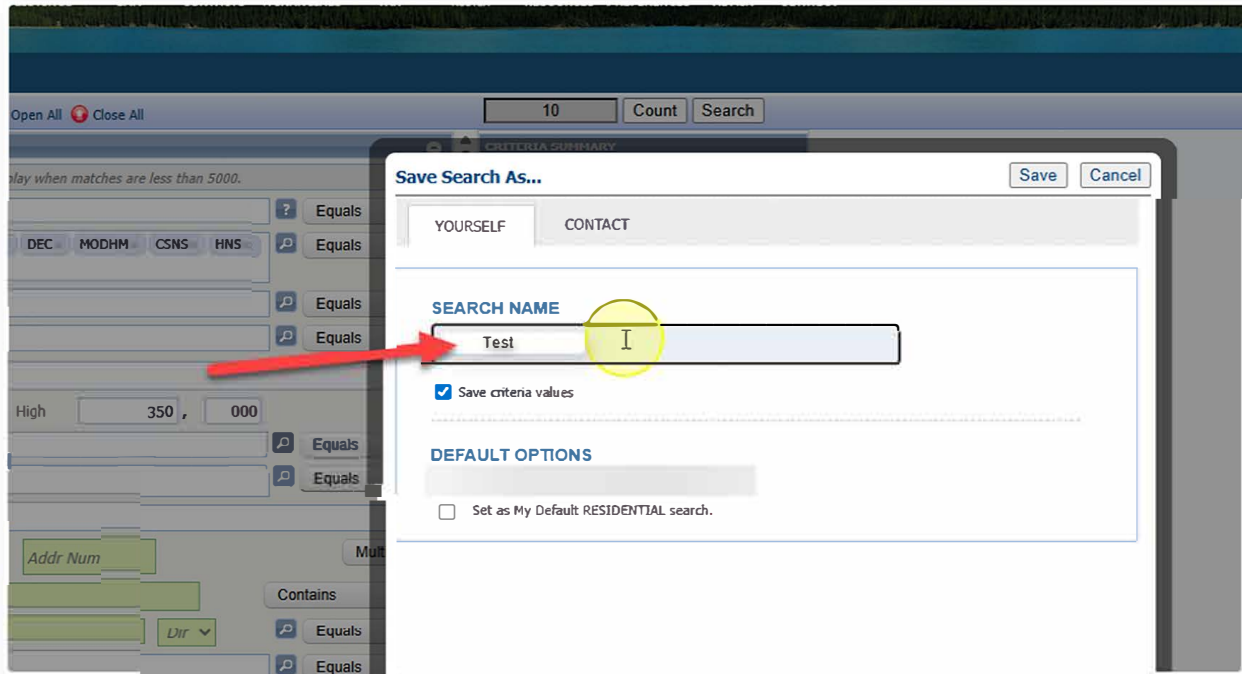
Open All Close All

10 Count Search

CRITERIA SUMMARY

play when matches are less than 5000.

Equals

DEC MODHM CSNS HNS Equals

Equals

Equals

High 350 , 000

Equals

Equals

Addr Num

Mult

Contains

Dir

Equals

Equals

Save Search As...

Save Cancel

YOURSELF CONTACT

SEARCH NAME

Test

Save criteria values

DEFAULT OPTIONS

Set as My Default RESIDENTIAL search.